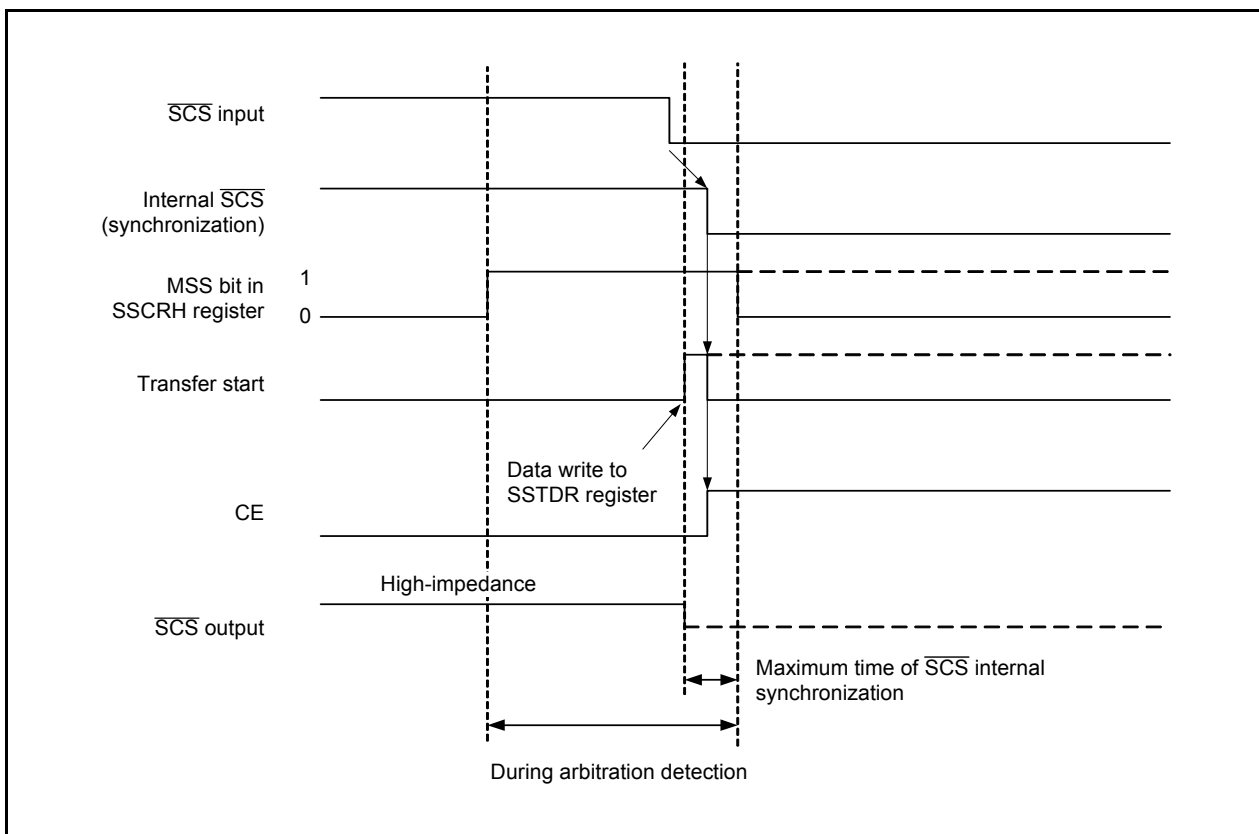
$\overline{SCS}$ input

Internal $\overline{SCS}$ (synchronization)

MSS bit in SSCRH register

1

0

Transfer start

Data write to SSTDR register

CE

High-impedance

$\overline{SCS}$ output

Maximum time of $\overline{SCS}$ internal synchronization

During arbitration detection